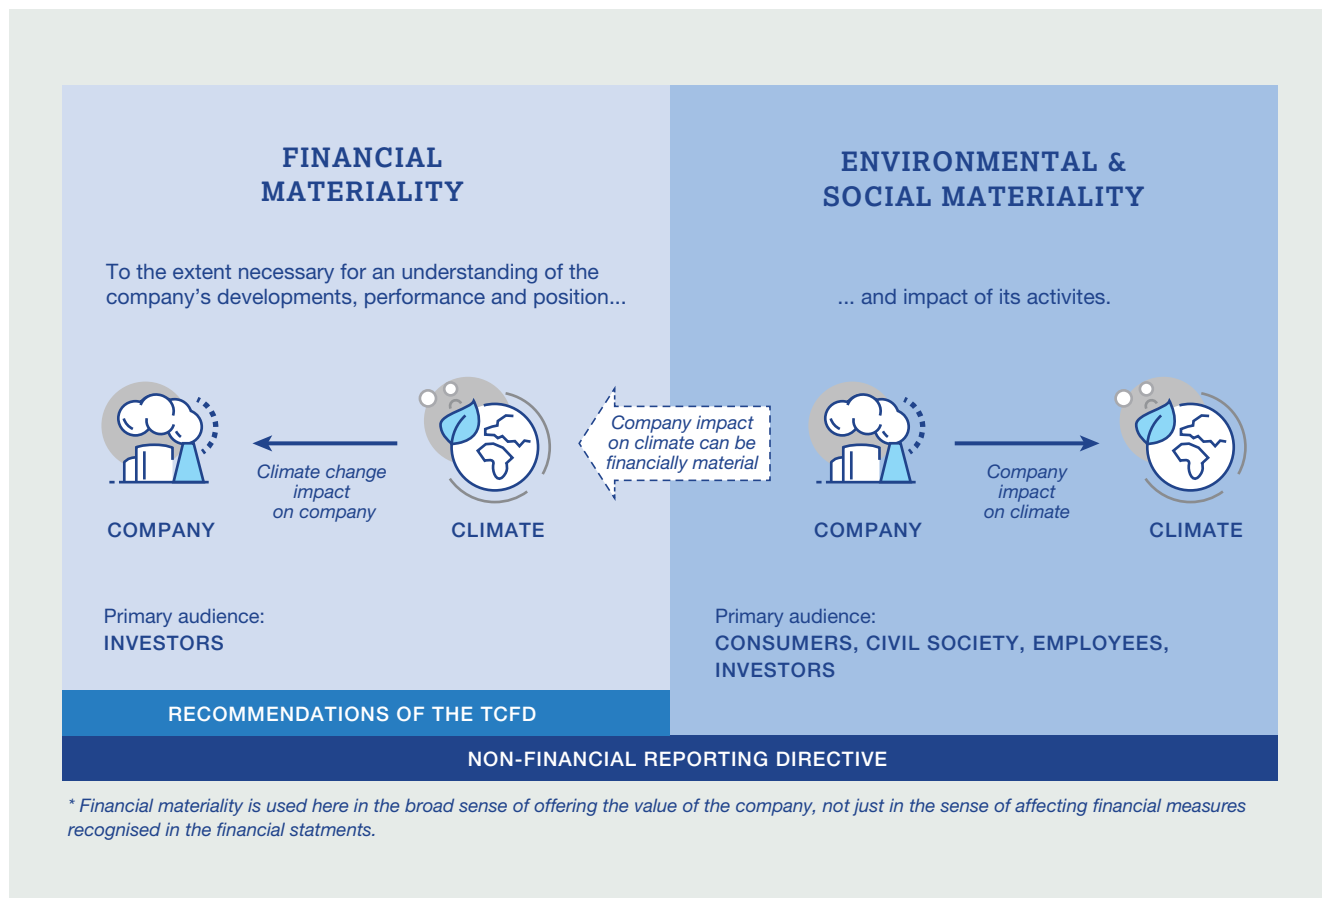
FINANCIAL MATERIALITY

To the extent necessary for an understanding of the company's developments, performance and position...

COMPANY

Climate change impact on company

CLIMATE

Company impact on climate can be financially material

Primary audience:
INVESTORS

RECOMMENDATIONS OF THE TCFD

ENVIRONMENTAL & SOCIAL MATERIALITY

... and impact of its activites.

COMPANY

Company impact on climate

CLIMATE

Primary audience:
CONSUMERS, CIVIL SOCIETY, EMPLOYEES, INVESTORS

NON-FINANCIAL REPORTING DIRECTIVE

* Financial materiality is used here in the broad sense of offering the value of the company, not just in the sense of affecting financial measures recognised in the financial statments.